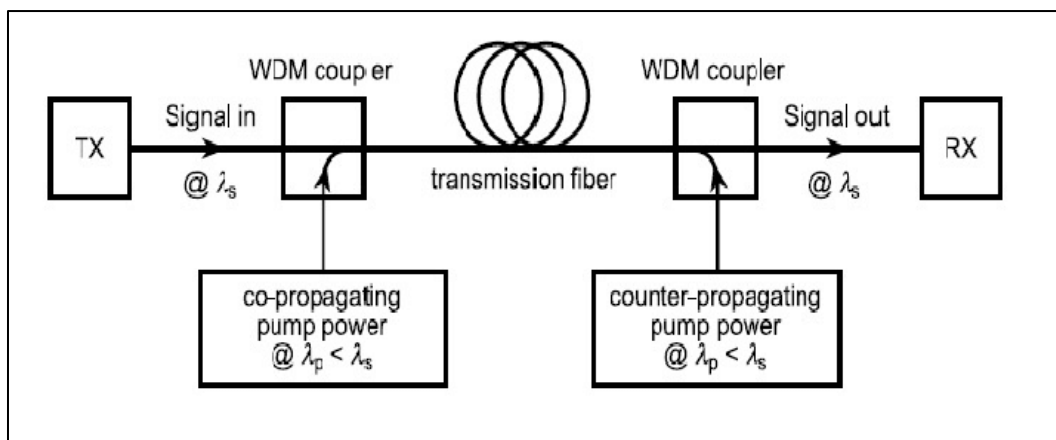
WDM coup er

WDM coupler

TX

Signal in

@ $\lambda_s$

transmission fiber

Signal out

@ $\lambda_s$

RX

co-propagating pump power @ $\lambda_p < \lambda_s$

counter-propagating pump power @ $\lambda_p < \lambda_s$